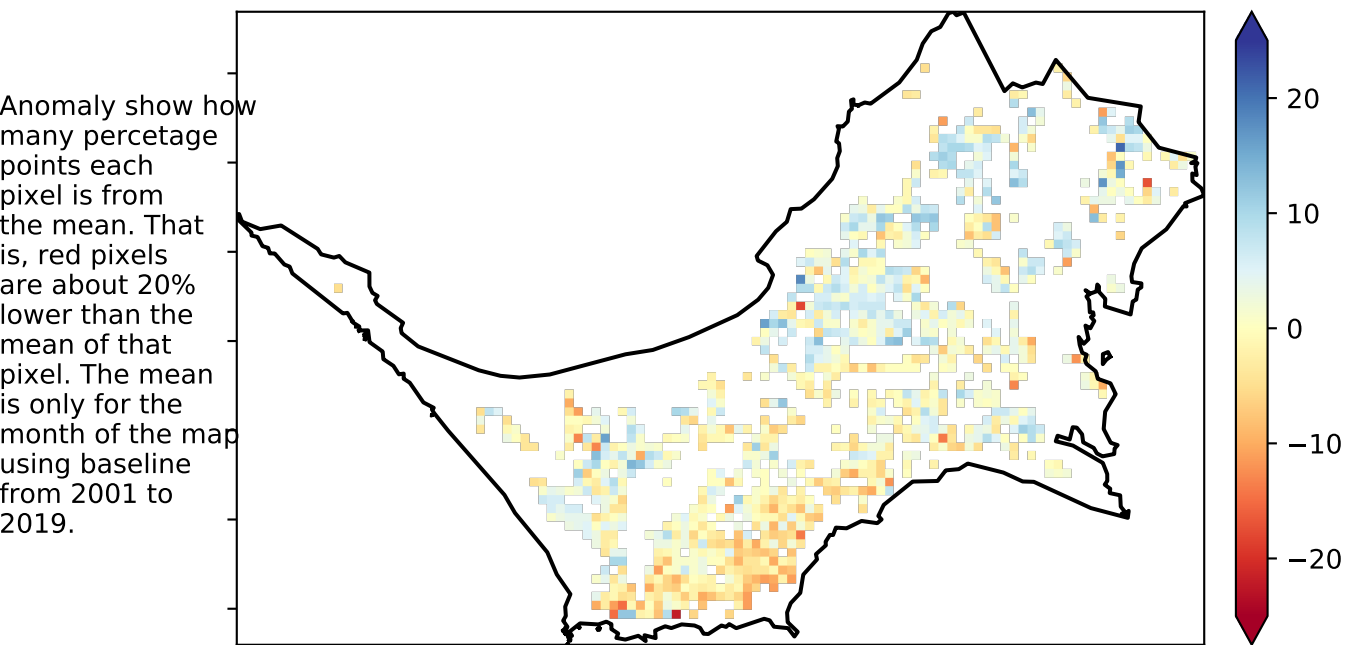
Anomaly show how many percetage points each pixel is from the mean. That is, red pixels are about 20% lower than the mean of that pixel. The mean is only for the month of the map using baseline from 2001 to 2019.

20
10
0
−10
−20